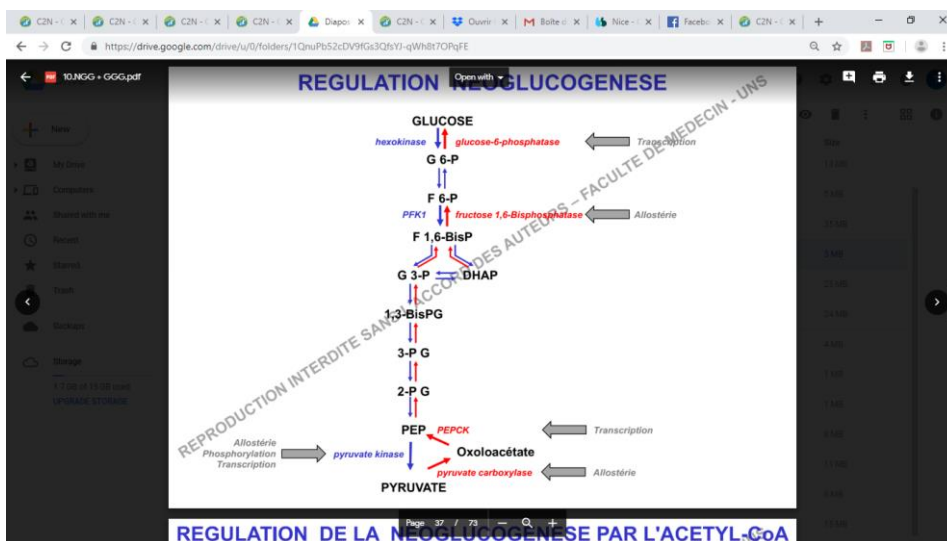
C2N - ( × | C2N - ( × | C2N - ( × | C2N - ( × | Diapo × | C2N - ( × | Ouvrir × | Boîte × | Nice - × | Facebo × | C2N - ( × | +

https://drive.google.com/drive/u/0/folders/1QnuPb52cDV9fGs3QfsYJ-qWh8t7OPqFE

10.NGG + GGG.pdf

Open with

New
My Drive
Computers
Shared with me
Recent
Starred
Trash
Backups
Storage
1.7 GB of 15 GB used
UPGRADE STORAGE

REGULATION NEOGLUCOGENESE

GLUCOSE
hexokinase
glucose-6-phosphatase
Transcription
G 6-P
F 6-P
PFK1
fructose 1,6-Bisphosphatase
Allostérie
F 1,6-BisP
G 3-P
DHAP
1,3-BisPG
3-P G
2-P G
PEP
PEPCK
Transcription
Oxoloacétate
Allostérie
Phosphorylation
Transcription
pyruvate kinase
pyruvate carboxylase
Allostérie
PYRUVATE

REPRODUCTION INTERDITE SANS ACCORD DES AUTEURS – FACULTE DE MEDECIN - UNS

Page 37 / 73

REGULATION DE LA NEOGLUCOGENESE PAR L'ACETYL-CoA